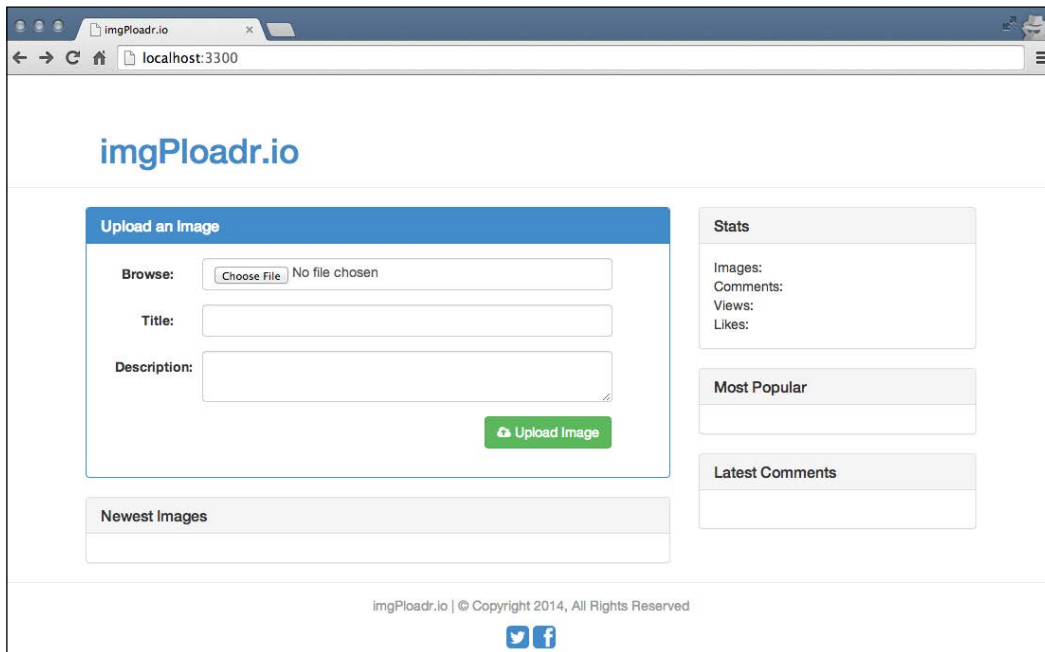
imgPloadr.io
×
localhost:3300

imgPloadr.io

Upload an Image
Browse: Choose File No file chosen
Title:
Description:
Upload Image

Newest Images

Stats
Images:
Comments:
Views:
Likes:

Most Popular

Latest Comments

imgPloadr.io | © Copyright 2014, All Rights Reserved